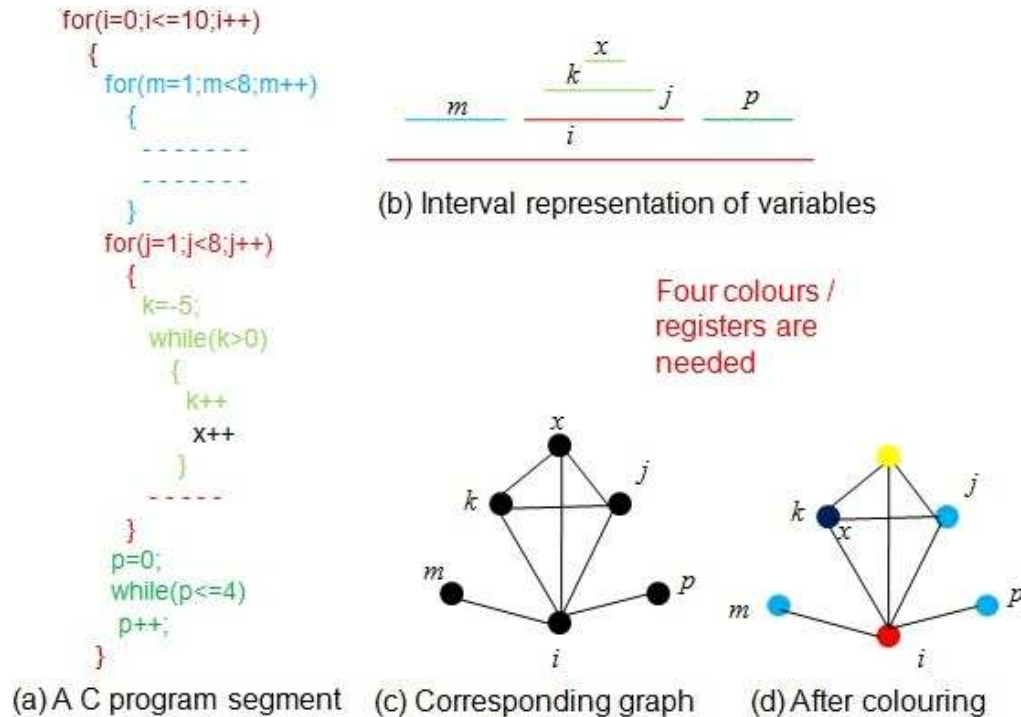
for(i=0;i<=10;i++)
{
for(m=1;m<8;m++)
{
- - - - - - -
- - - - - - -
}
for(j=1;j<8;j++)
{
k=-5;
while(k>0)
{
k++
x++
}
- - - - -
}
p=0;
while(p<=4)
p++;
}

(a) A C program segment

$x$
$k$
$m$
$j$
$p$
$i$

(b) Interval representation of variables

Four colours / registers are needed

$x$
$k$
$j$
$m$
$p$
$i$

(c) Corresponding graph

$k$
$x$
$j$
$m$
$p$
$i$

(d) After colouring